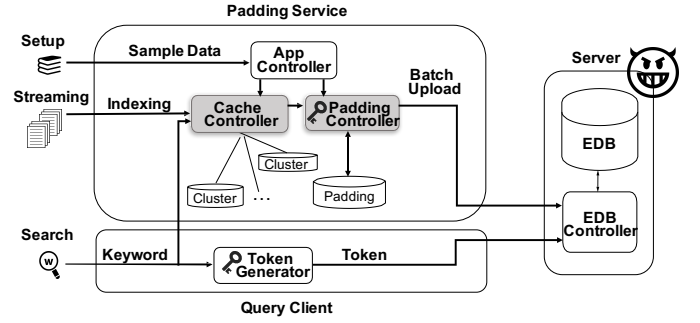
Padding Service

Setup

Sample Data

App Controller

Streaming

Indexing

Cache Controller

Padding Controller

Batch Upload

Cluster

Cluster

...

Padding

Server

EDB

EDB Controller

Search

w

Keyword

Token Generator

Token

Query Client